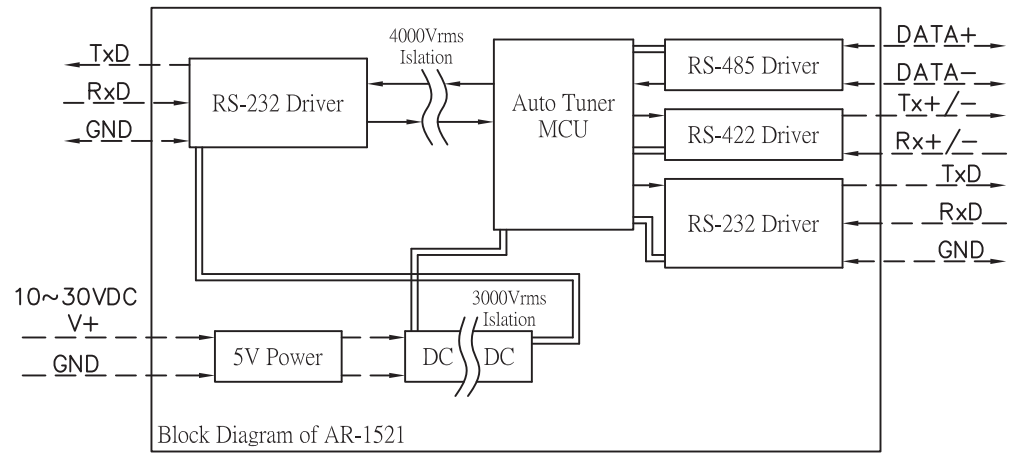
TxD
RxD
GND
RS-232 Driver
4000Vrms
Islation
Auto Tuner
MCU
RS-485 Driver
DATA+
DATA−
RS-422 Driver
Tx+/−
Rx+/−
RS-232 Driver
TxD
RxD
GND
10~30VDC
V+
GND
5V Power
3000Vrms
Islation
DC
DC
Block Diagram of AR-1521